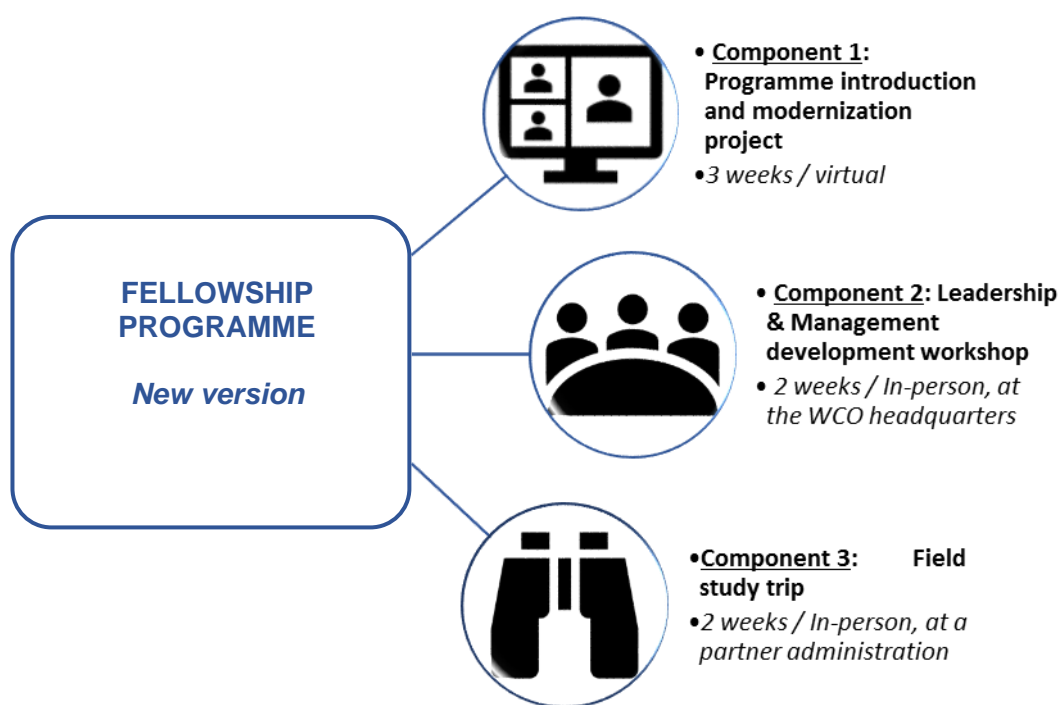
FELLOWSHIP PROGRAMME

New version

• Component 1: Programme introduction and modernization project

•3 weeks / virtual

• Component 2: Leadership & Management development workshop

• 2 weeks / In-person, at the WCO headquarters

•Component 3: Field study trip

•2 weeks / In-person, at a partner administration